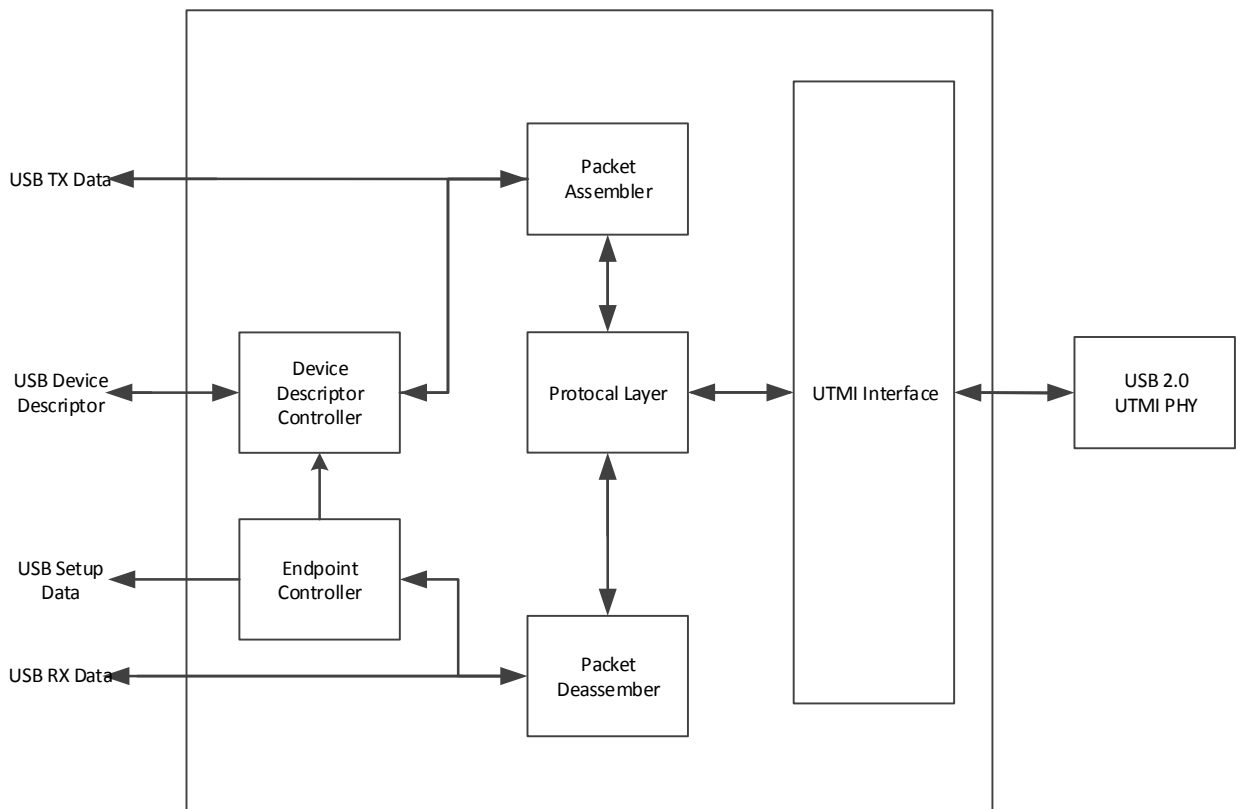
USB TX Data

Packet Assembler

USB Device Descriptor

Device Descriptor Controller

Protocal Layer

UTMI Interface

USB 2.0 UTMI PHY

USB Setup Data

Endpoint Controller

USB RX Data

Packet Deassember